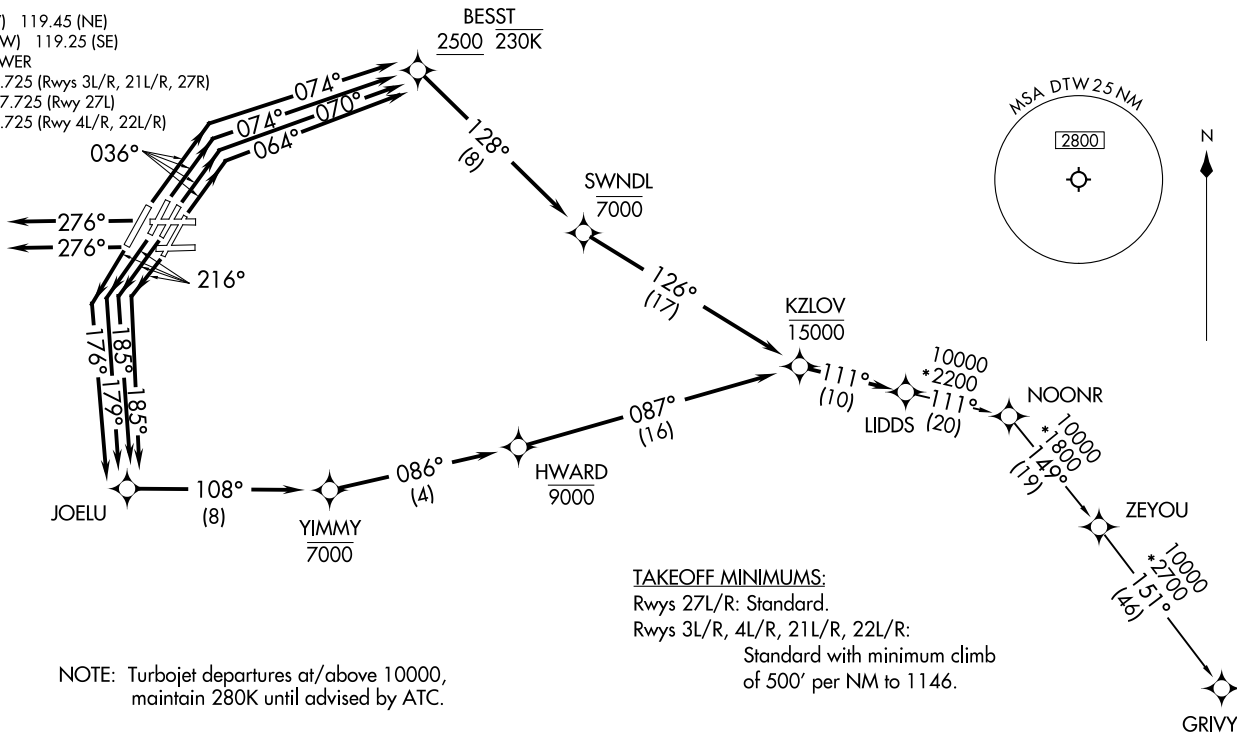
) 119.45 (NE)
W) 119.25 (SE)
WER
.725 (Rwys 3L/R, 21L/R, 27R)
7.725 (Rwy 27L)
.725 (Rwy 4L/R, 22L/R)

BESST
2500 230K

074°
074°
070°
064°
036°
276°
276°
216°
176°
185°
179°
185°

128°
(8)

SWNDL
7000

126°
(17)

KZLOV
15000

111°
(10)

10000
*2200
111°
(20)
LIDDS

NOONR

10000
*1800
149°
(19)

ZEYOU

10000
*2700
151°
(46)

GRIVY

087°
(16)

HWARD
9000

086°
(4)

YIMMY
7000

108°
(8)

JOELU

MSA DTW 25 NM
2800

N

TAKEOFF MINIMUMS:
Rwys 27L/R: Standard.
Rwys 3L/R, 4L/R, 21L/R, 22L/R: Standard with minimum climb of 500' per NM to 1146.

NOTE: Turbojet departures at/above 10000, maintain 280K until advised by ATC.